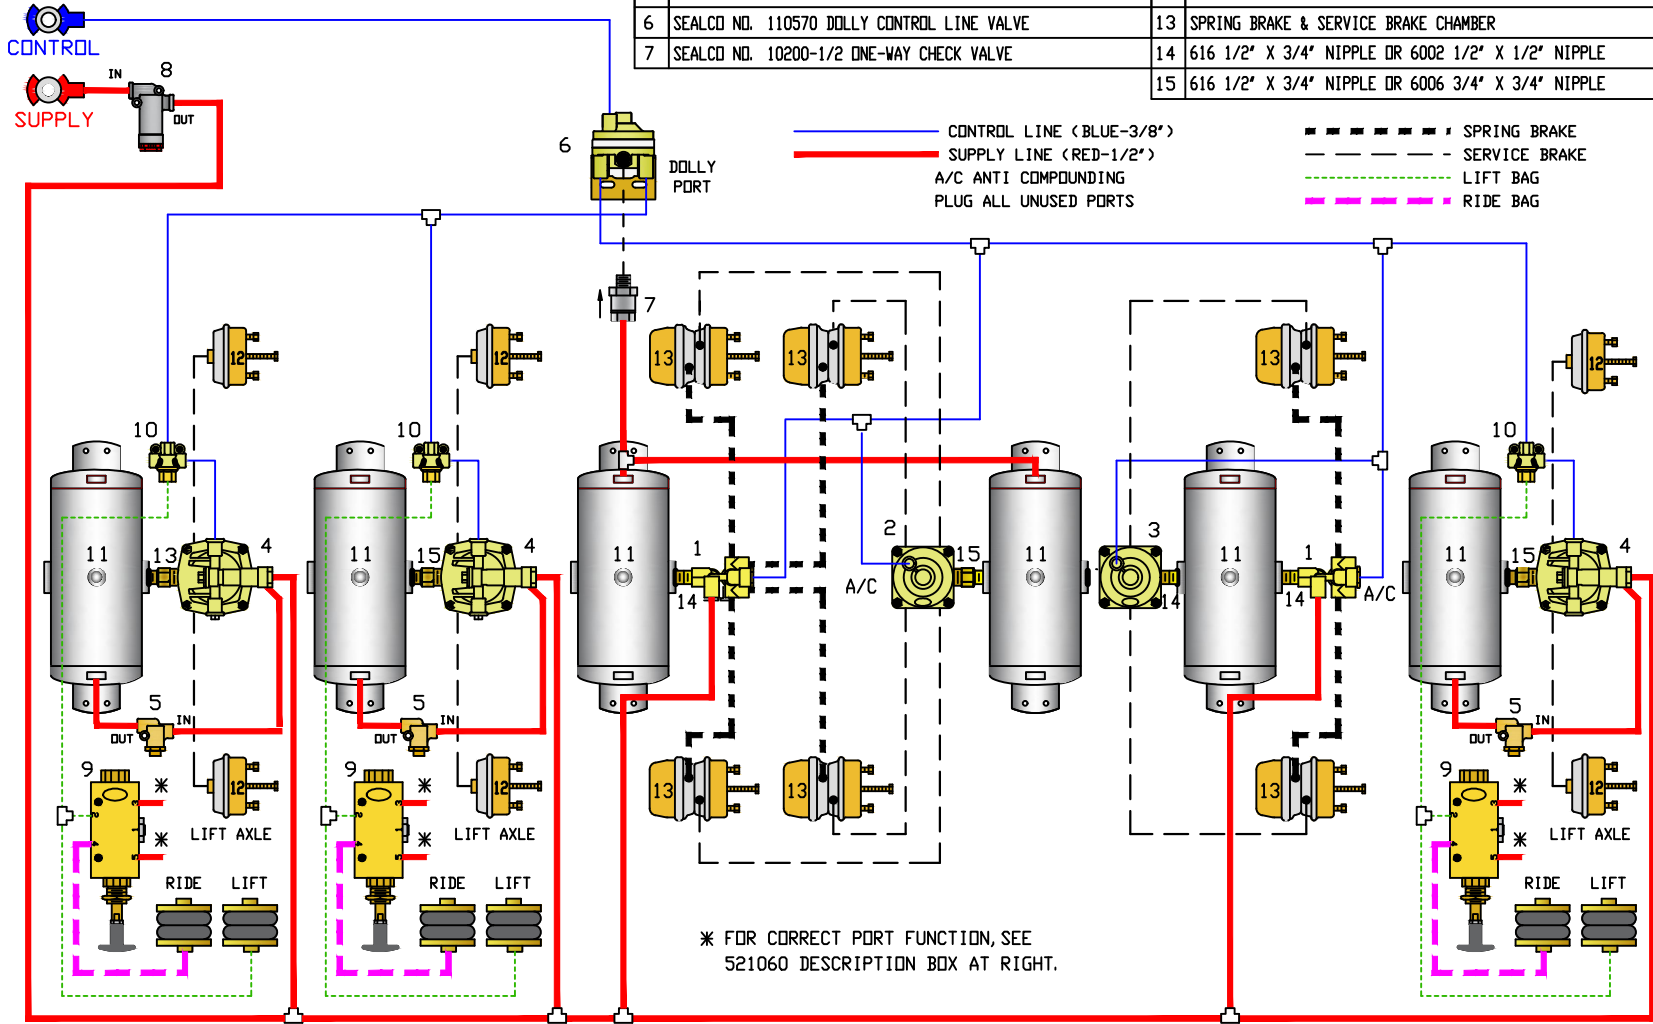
CONTROL

SUPPLY

IN 8 OUT

| 6 | SEALCO NO. 110570 DOLLY CONTROL LINE VALVE |
|---|---|
| 7 | SEALCO NO. 10200-1/2 ONE-WAY CHECK VALVE |

| 13 | SPRING BRAKE & SERVICE BRAKE CHAMBER |
|---|---|
| 14 | 616 1/2" X 3/4" NIPPLE OR 6002 1/2" X 1/2" NIPPLE |
| 15 | 616 1/2" X 3/4" NIPPLE OR 6006 3/4" X 3/4" NIPPLE |

6

DOLLY PORT

CONTROL LINE (BLUE-3/8")
SUPPLY LINE (RED-1/2")
A/C ANTI COMPOUNDING
PLUG ALL UNUSED PORTS

SPRING BRAKE
SERVICE BRAKE
LIFT BAG
RIDE BAG

7

13 13 13

12 12 12

10 10 10

11 13 4 11 15 4 11 1 14 2 15 A/C 11 3 14 11 1 14 A/C 11 15 4

5 IN OUT 5 IN OUT 5 IN OUT

9 9 9

12 12 12

13 13 13

LIFT AXLE LIFT AXLE LIFT AXLE

RIDE LIFT RIDE LIFT RIDE LIFT

✱ FOR CORRECT PORT FUNCTION, SEE 521060 DESCRIPTION BOX AT RIGHT.